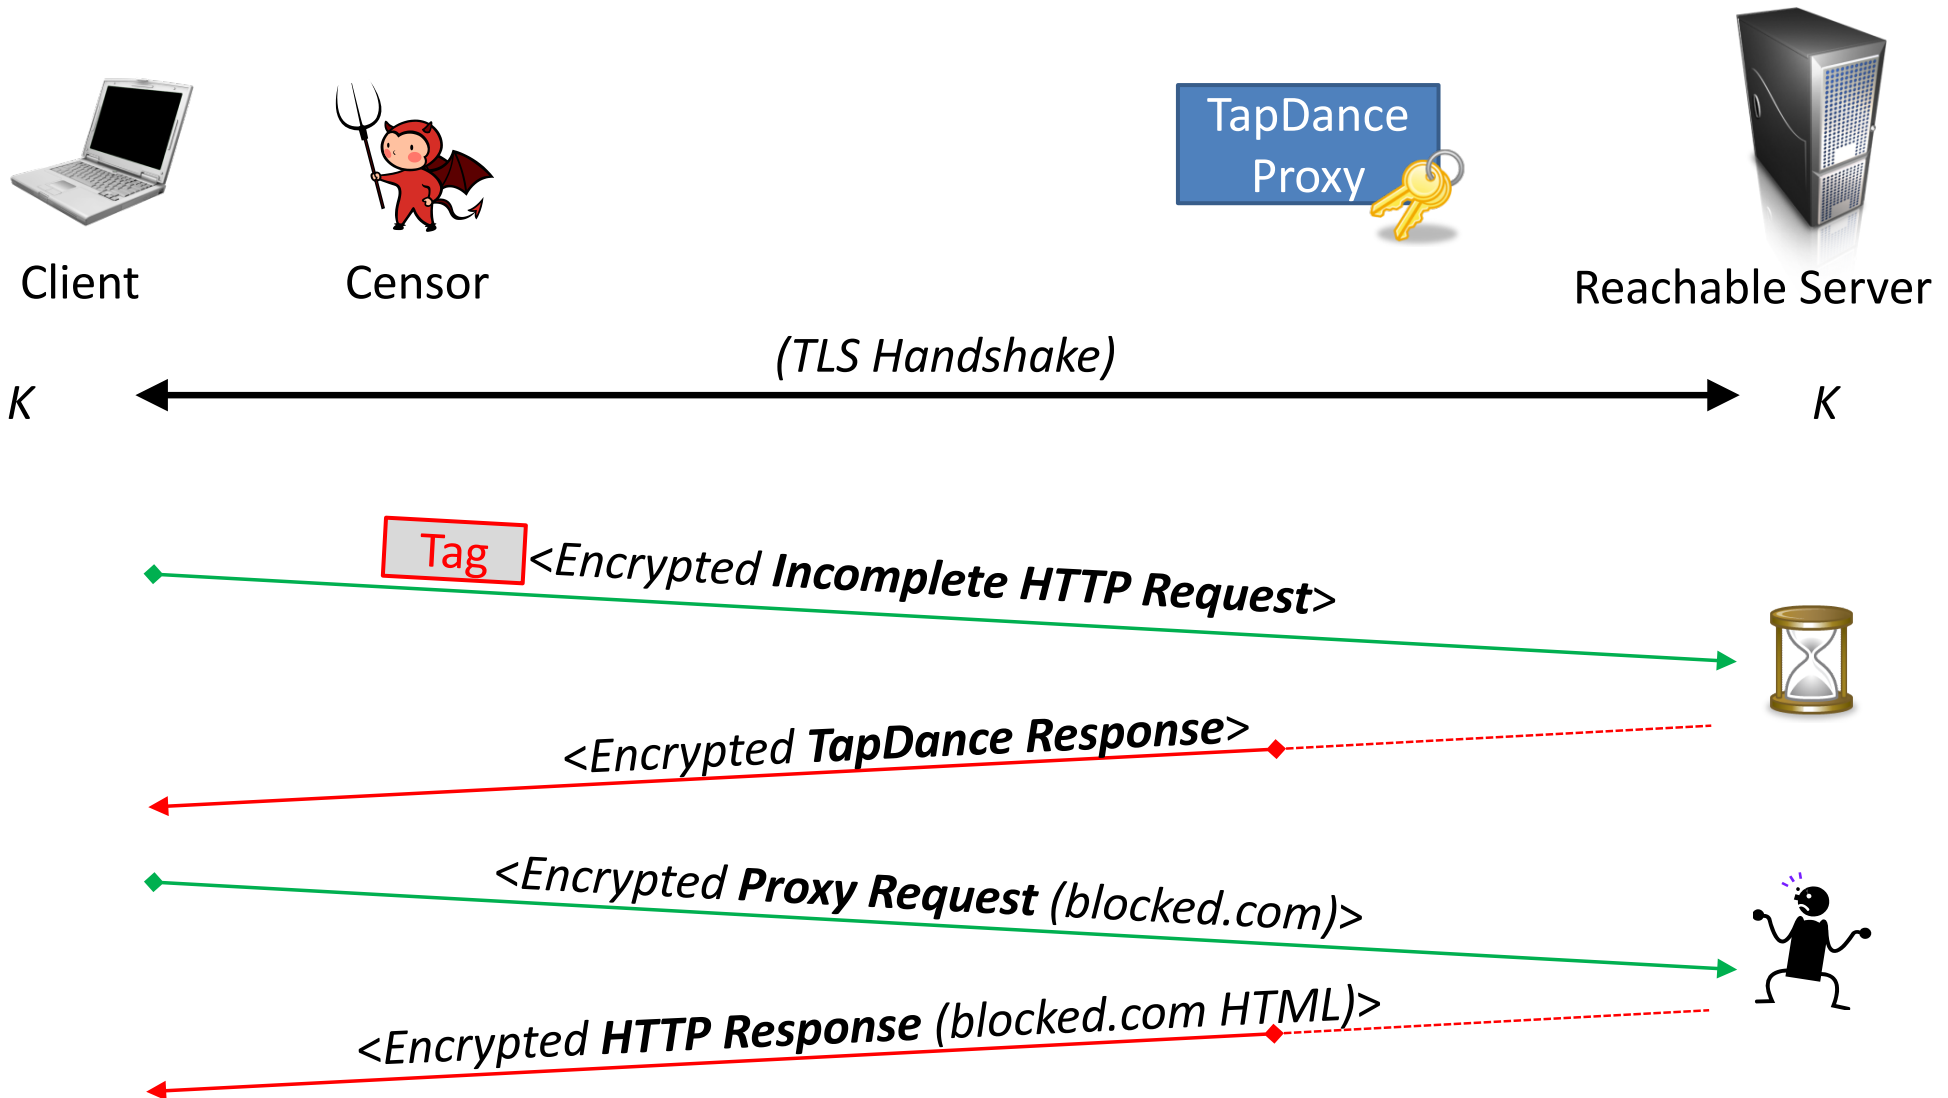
Client

Censor

TapDance Proxy

Reachable Server

(TLS Handshake)

K

K

Tag <Encrypted **Incomplete HTTP Request**>

<Encrypted **TapDance Response**>

<Encrypted **Proxy Request** (blocked.com)>

<Encrypted **HTTP Response** (blocked.com HTML)>